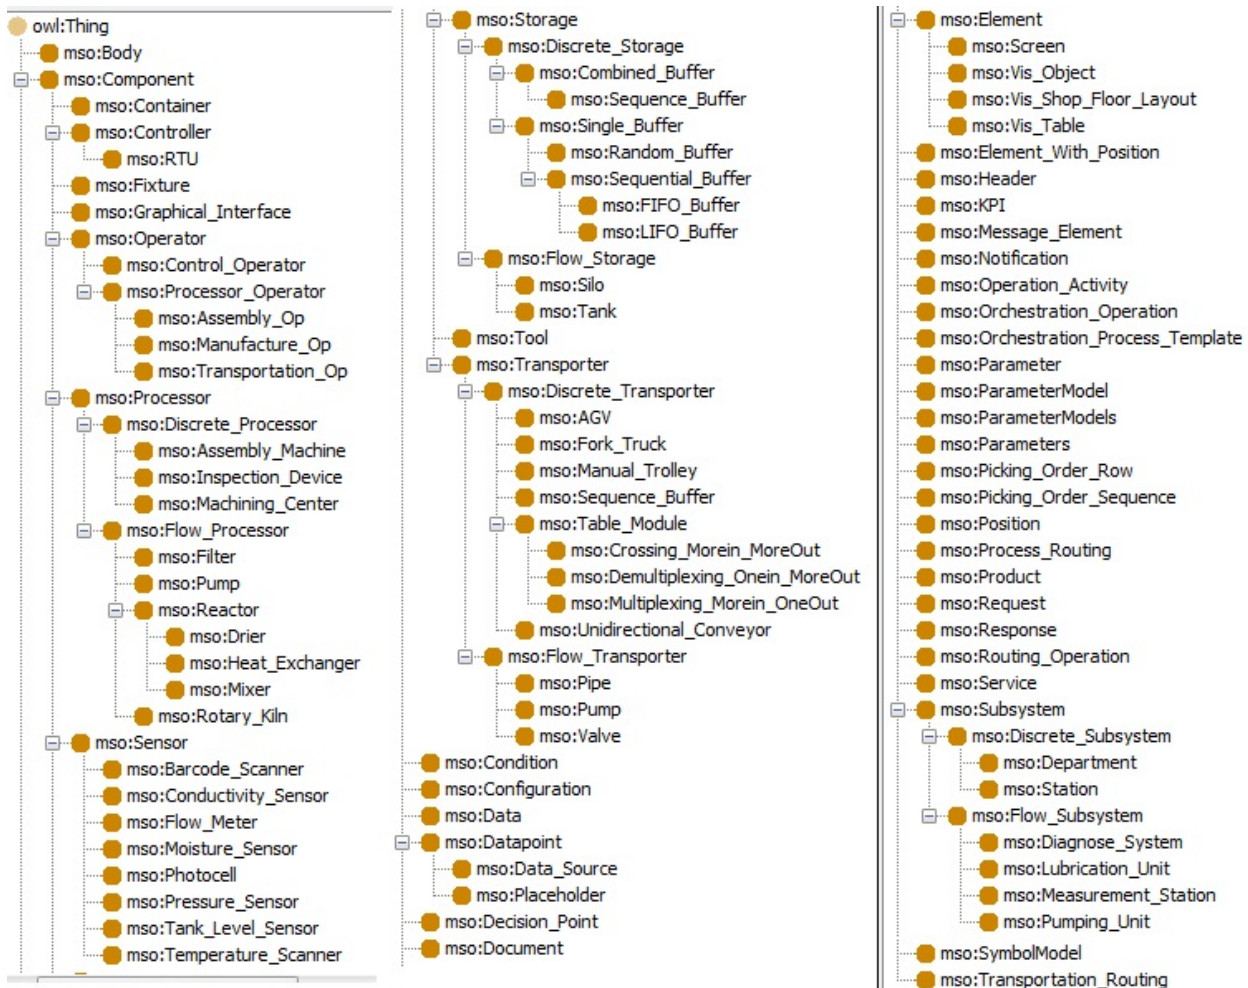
owl:Thing
mso:Body
mso:Component
mso:Container
mso:Controller
mso:RTU
mso:Fixture
mso:Graphical_Interface
mso:Operator
mso:Control_Operator
mso:Processor_Operator
mso:Assembly_Op
mso:Manufacture_Op
mso:Transportation_Op
mso:Processor
mso:Discrete_Processor
mso:Assembly_Machine
mso:Inspection_Device
mso:Machining_Center
mso:Flow_Processor
mso:Filter
mso:Pump
mso:Reactor
mso:Drier
mso:Heat_Exchanger
mso:Mixer
mso:Rotary_Kiln
mso:Sensor
mso:Barcode_Scanner
mso:Conductivity_Sensor
mso:Flow_Meter
mso:Moisture_Sensor
mso:Photocell
mso:Pressure_Sensor
mso:Tank_Level_Sensor
mso:Temperature_Scanner

mso:Storage
mso:Discrete_Storage
mso:Combined_Buffer
mso:Sequence_Buffer
mso:Single_Buffer
mso:Random_Buffer
mso:Sequential_Buffer
mso:FIFO_Buffer
mso:LIFO_Buffer
mso:Flow_Storage
mso:Silo
mso:Tank
mso:Tool
mso:Transporter
mso:Discrete_Transporter
mso:AGV
mso:Fork_Truck
mso:Manual_Trolley
mso:Sequence_Buffer
mso:Table_Module
mso:Crossing_Morein_MoreOut
mso:Demultiplexing_Onein_MoreOut
mso:Multiplexing_Morein_OneOut
mso:Unidirectional_Conveyor
mso:Flow_Transporter
mso:Pipe
mso:Pump
mso:Valve
mso:Condition
mso:Configuration
mso:Data
mso:Datapoint
mso:Data_Source
mso:Placeholder
mso:Decision_Point
mso:Document

mso:Element
mso:Screen
mso:Vis_Object
mso:Vis_Shop_Floor_Layout
mso:Vis_Table
mso:Element_With_Position
mso:Header
mso:KPI
mso:Message_Element
mso:Notification
mso:Operation_Activity
mso:Orchestration_Operation
mso:Orchestration_Process_Template
mso:Parameter
mso:ParameterModel
mso:ParameterModels
mso:Parameters
mso:Picking_Order_Row
mso:Picking_Order_Sequence
mso:Position
mso:Process_Routing
mso:Product
mso:Request
mso:Response
mso:Routing_Operation
mso:Service
mso:Subsystem
mso:Discrete_Subsystem
mso:Department
mso:Station
mso:Flow_Subsystem
mso:Diagnose_System
mso:Lubrication_Unit
mso:Measurement_Station
mso:Pumping_Unit
mso:SymbolModel
mso:Transportation_Routing